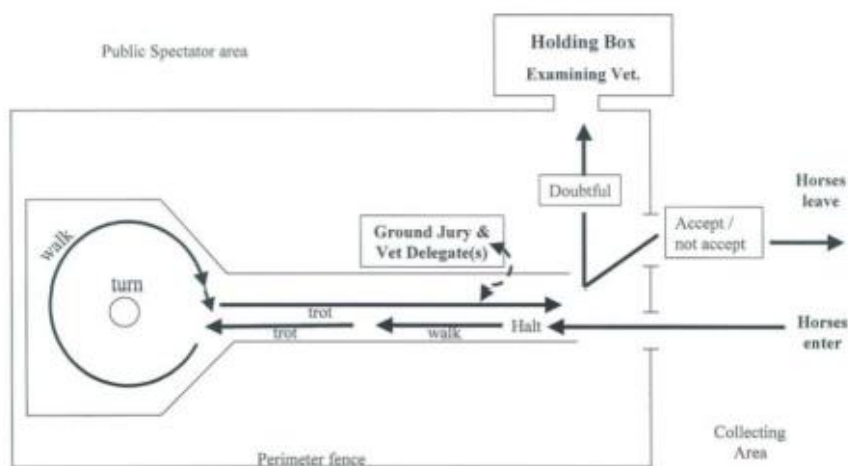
Holding Box
Examining Vet.

Public Spectator area

Doubtful

Horses leave

Accept / not accept

Ground Jury & Vet Delegate(s)

walk

turn

trot

trot

walk

Halt

Horses enter

Collecting Area

Perimeter fence